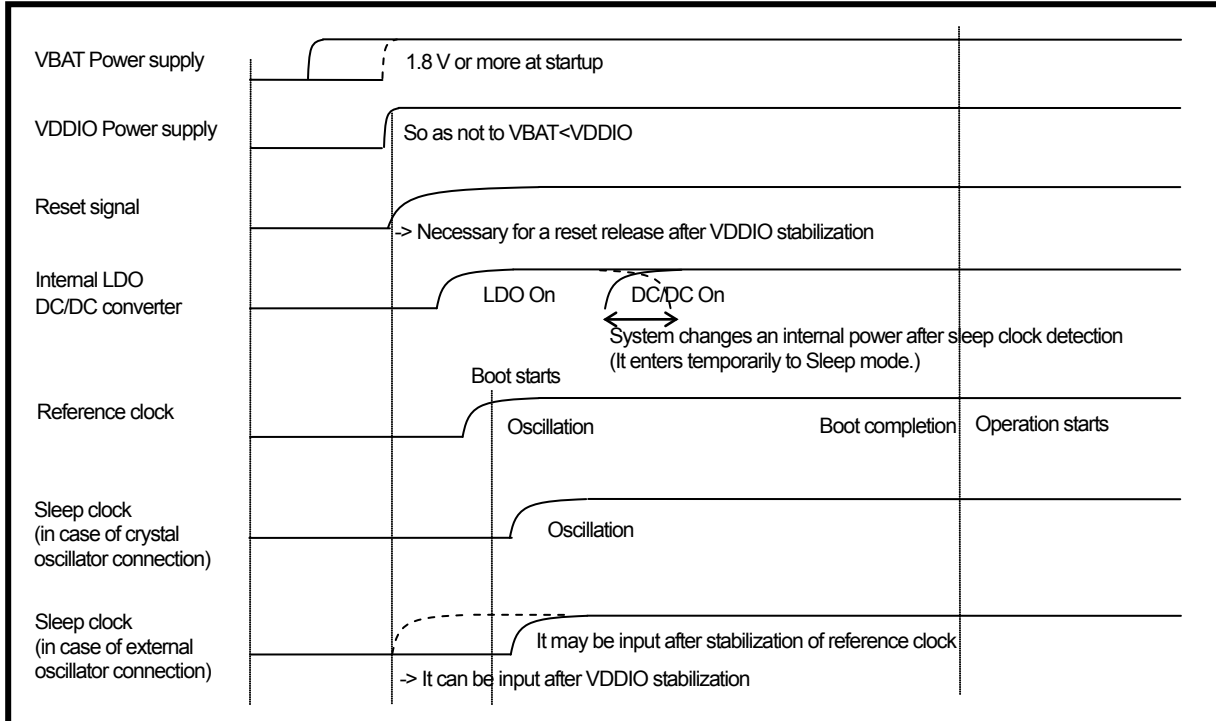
VBAT Power supply

1.8 V or more at startup

VDDIO Power supply

So as not to VBAT<VDDIO

Reset signal

-> Necessary for a reset release after VDDIO stabilization

Internal LDO
DC/DC converter

LDO On

DC/DC On

System changes an internal power after sleep clock detection
(It enters temporarily to Sleep mode.)

Boot starts

Reference clock

Oscillation

Boot completion

Operation starts

Sleep clock
(in case of crystal oscillator connection)

Oscillation

Sleep clock
(in case of external oscillator connection)

It may be input after stabilization of reference clock

-> It can be input after VDDIO stabilization